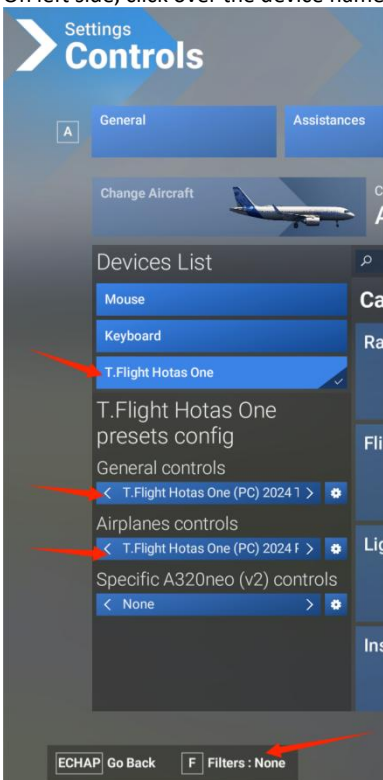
On left side, click over the device name

Settings
Controls

A

General

Assistances

Change Aircraft

C
A

Devices List

Mouse

Keyboard

T.Flight Hotas One

T.Flight Hotas One presets config

General controls

< T.Flight Hotas One (PC) 2024 T >

Airplanes controls

< T.Flight Hotas One (PC) 2024 F >

Specific A320neo (v2) controls

< None >

Ca

Ra

Fli

Lig

Ins

ECHAP Go Back

F Filters : None